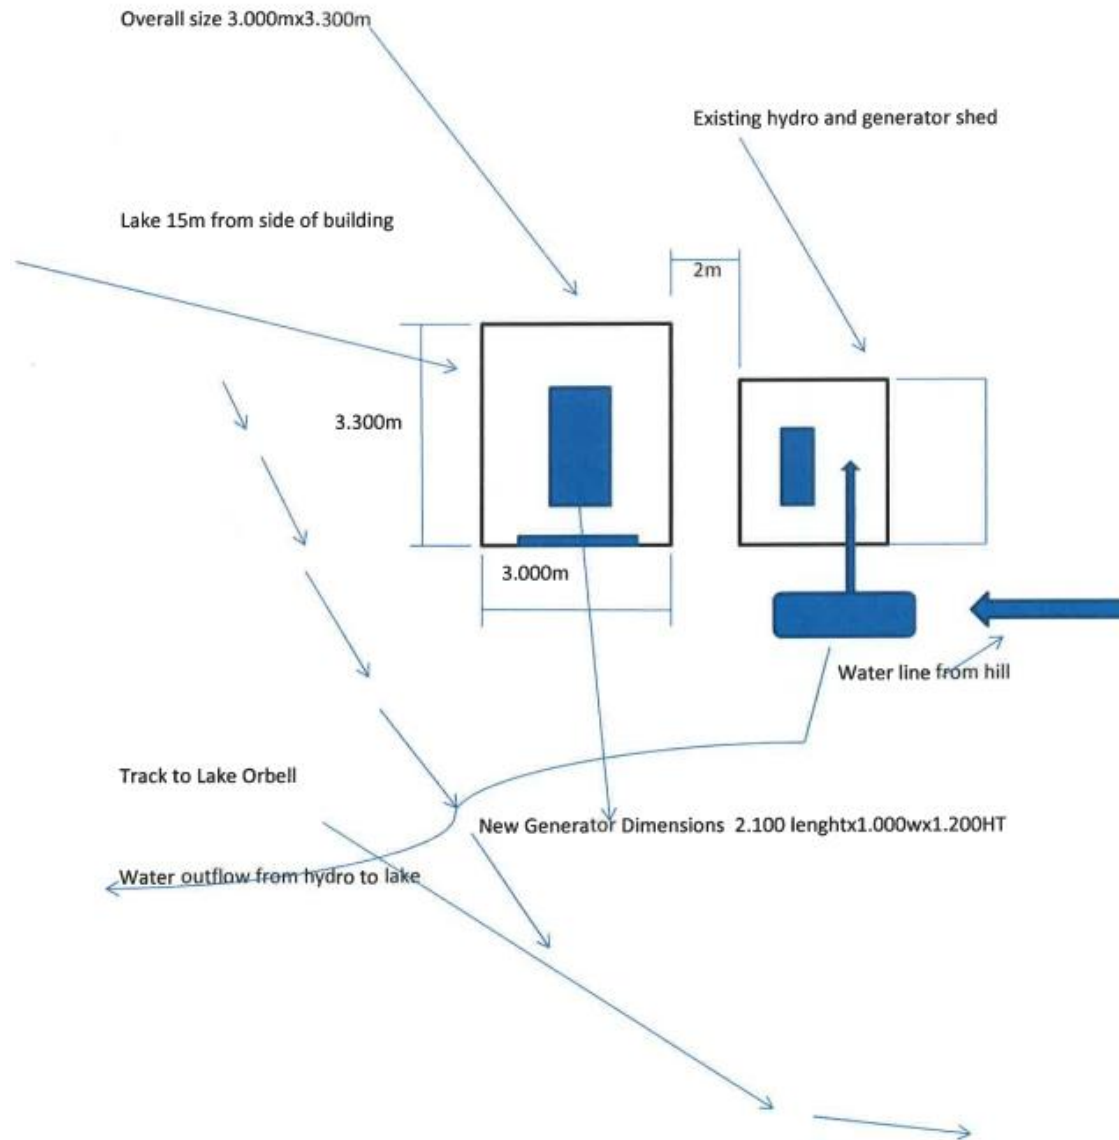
Overall size 3.000mx3.300m

Existing hydro and generator shed

Lake 15m from side of building

2m

3.300m

3.000m

Water line from hill

Track to Lake Orbell

New Generator Dimensions 2.100 lenghtx1.000wx1.200HT

Water outflow from hydro to lake